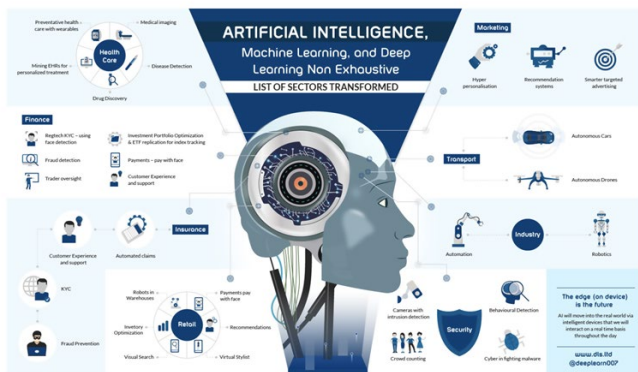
ARTIFICIAL INTELLIGENCE,

Machine Learning, and Deep Learning Non Exhaustive

LIST OF SECTORS TRANSFORMED

Health Care

Preventative health care with wearables

Medical imaging

Mining EHRs for personalized treatment

Disease Detection

Drug Discovery

Finance

Regtech KYC – using face detection

Fraud detection

Trader oversight

Investment Portfolio Optimization & ETF replication for index tracking

Payments – pay with face

Customer Experience and support

Insurance

Customer Experience and support

Automated claims

KYC

Fraud Prevention

Retail

Robots in Warehouses

Payments pay with face

Inventory Optimization

Recommendations

Visual Search

Virtual Stylist

Marketing

Hyper personalisation

Recommendation systems

Smarter targeted advertising

Transport

Autonomous Cars

Autonomous Drones

Industry

Automation

Robotics

Security

Cameras with intrusion detection

Behavioural Detection

Crowd counting

Cyber in fighting malware

The edge (on device) is the future

AI will move into the real world via intelligent devices that we will interact on a real time basis throughout the day.

www.dls.ltd
@deeplearn007